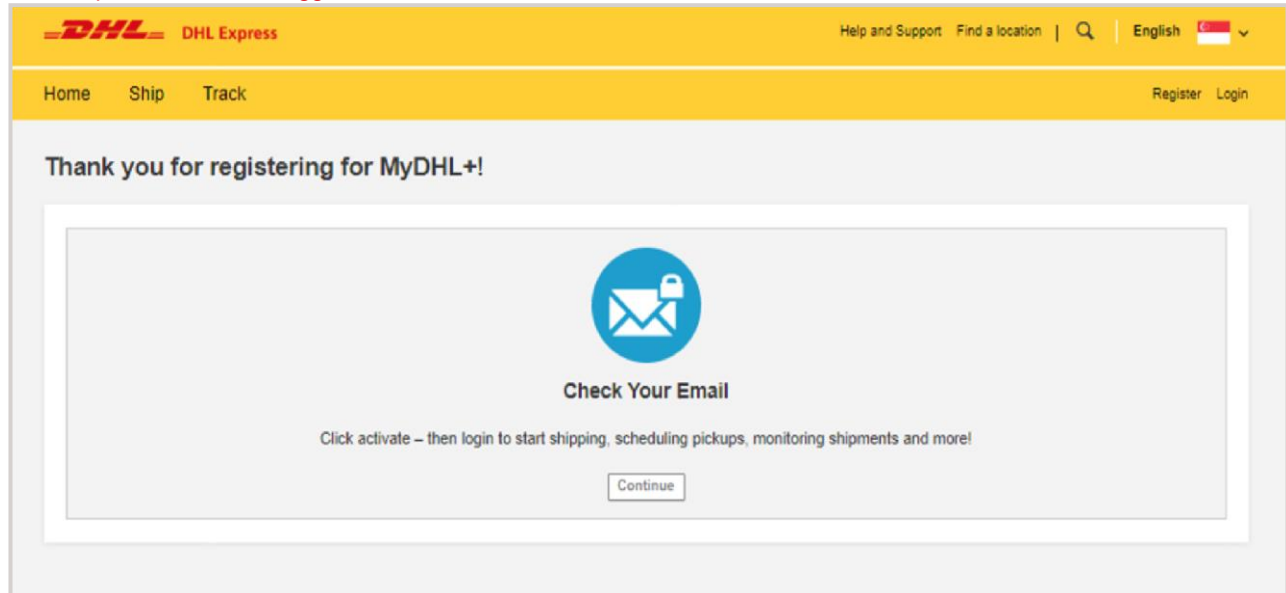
DHL DHL Express

Help and Support Find a location | English

Home Ship Track

Register Login

Thank you for registering for MyDHL+!

Check Your Email

Click activate – then login to start shipping, scheduling pickups, monitoring shipments and more!

Continue